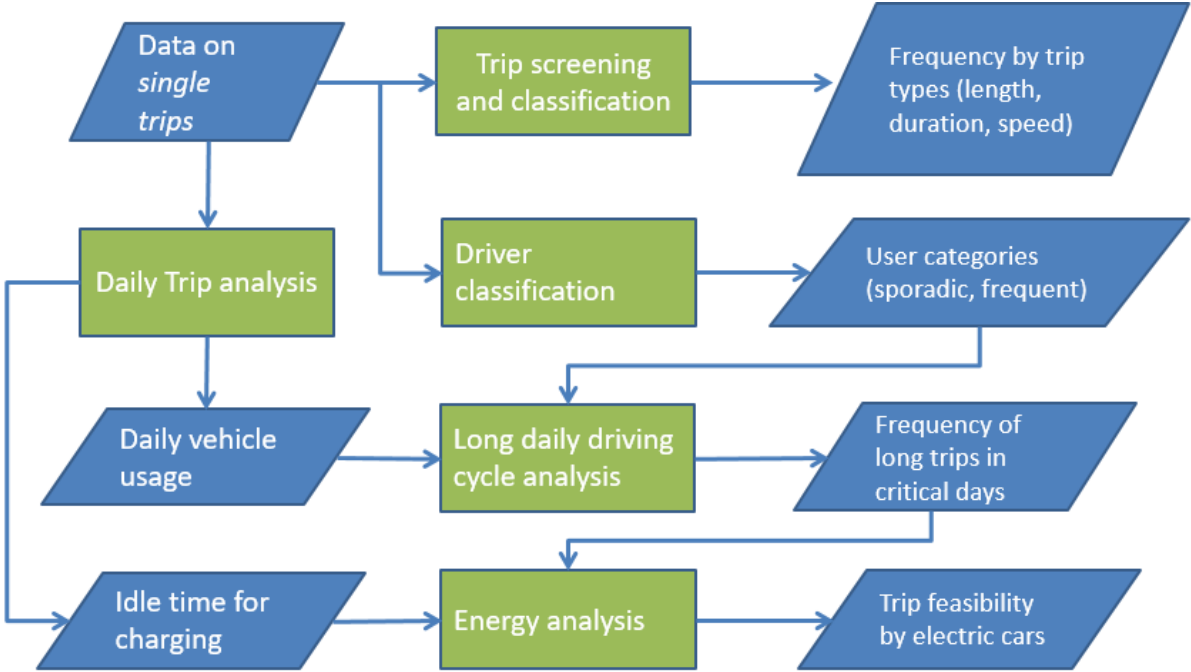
Data on *single trips*

Trip screening and classification

Frequency by trip types (length, duration, speed)

Daily Trip analysis

Driver classification

User categories (sporadic, frequent)

Daily vehicle usage

Long daily driving cycle analysis

Frequency of long trips in critical days

Idle time for charging

Energy analysis

Trip feasibility by electric cars